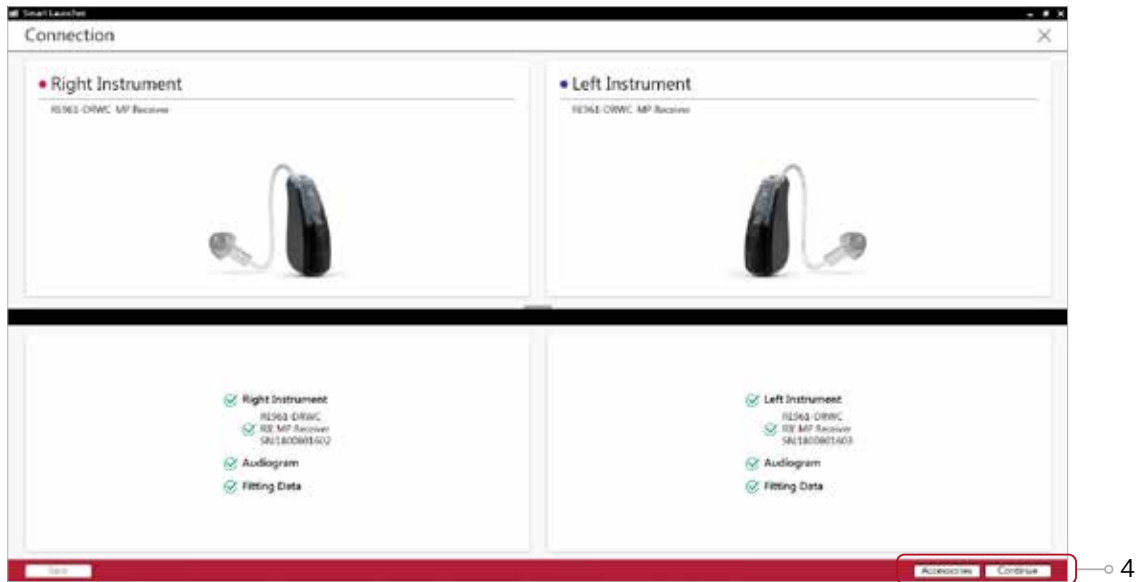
Smart Launcher

Connection

• Right Instrument

RE961-DRWC MP Receiver

• Left Instrument

RE961-DRWC MP Receiver

Right Instrument
RE961-DRWC
RIE MP Receiver
SN:1800801602
Audiogram
Fitting Data

Left Instrument
RE961-DRWC
RIE MP Receiver
SN:1800801603
Audiogram
Fitting Data

Save

Accessories Continue

4